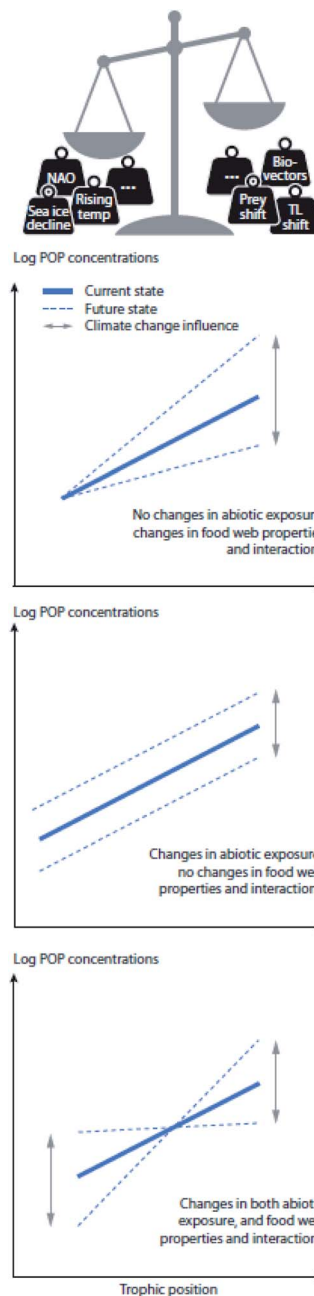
NAO
Sea ice decline
Rising temp
...
...
Bio-vectors
Prey shift
TL shift

Log POP concentrations

Current state
Future state
Climate change influence

No changes in abiotic exposur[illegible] changes in food web properti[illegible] and interactio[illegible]

Log POP concentrations

Changes in abiotic exposur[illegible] no changes in food we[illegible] properties and interactio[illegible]

Log POP concentrations

Changes in both abiot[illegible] exposure, and food we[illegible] properties and interactio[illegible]

Trophic position